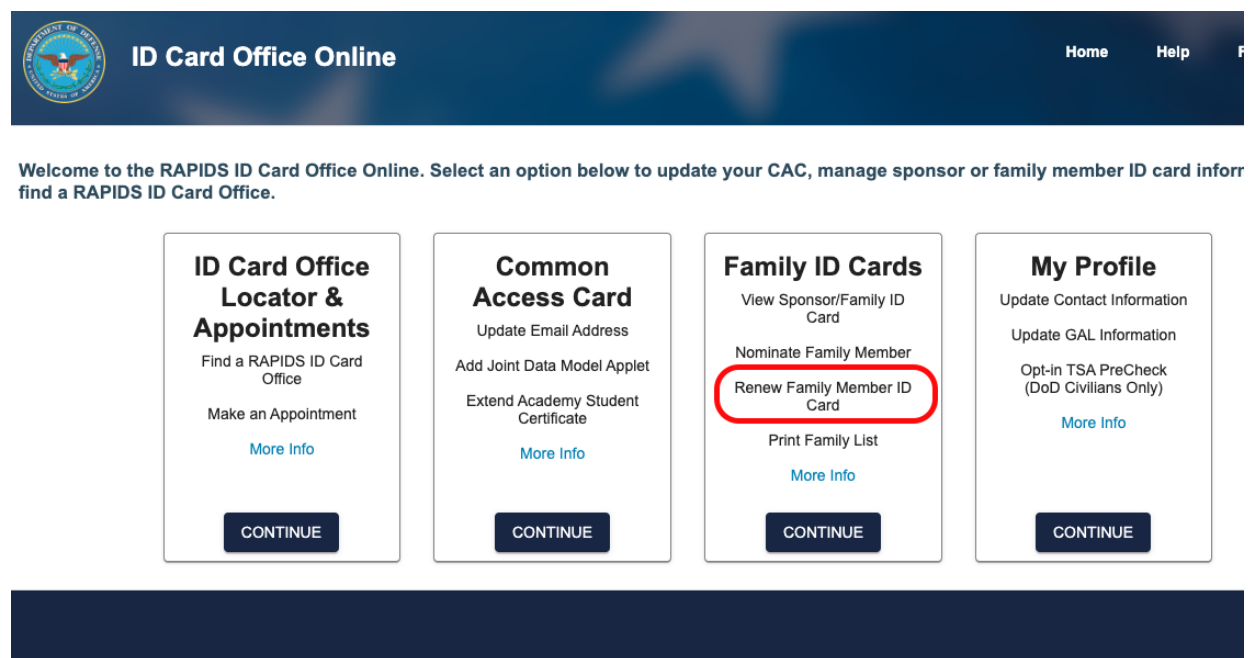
ID Card Office Online

Home Help F

Welcome to the RAPIDS ID Card Office Online. Select an option below to update your CAC, manage sponsor or family member ID card inforr find a RAPIDS ID Card Office.

ID Card Office Locator & Appointments

Find a RAPIDS ID Card Office

Make an Appointment

More Info

CONTINUE

Common Access Card

Update Email Address

Add Joint Data Model Applet

Extend Academy Student Certificate

More Info

CONTINUE

Family ID Cards

View Sponsor/Family ID Card

Nominate Family Member

Renew Family Member ID Card

Print Family List

More Info

CONTINUE

My Profile

Update Contact Information

Update GAL Information

Opt-in TSA PreCheck (DoD Civilians Only)

More Info

CONTINUE